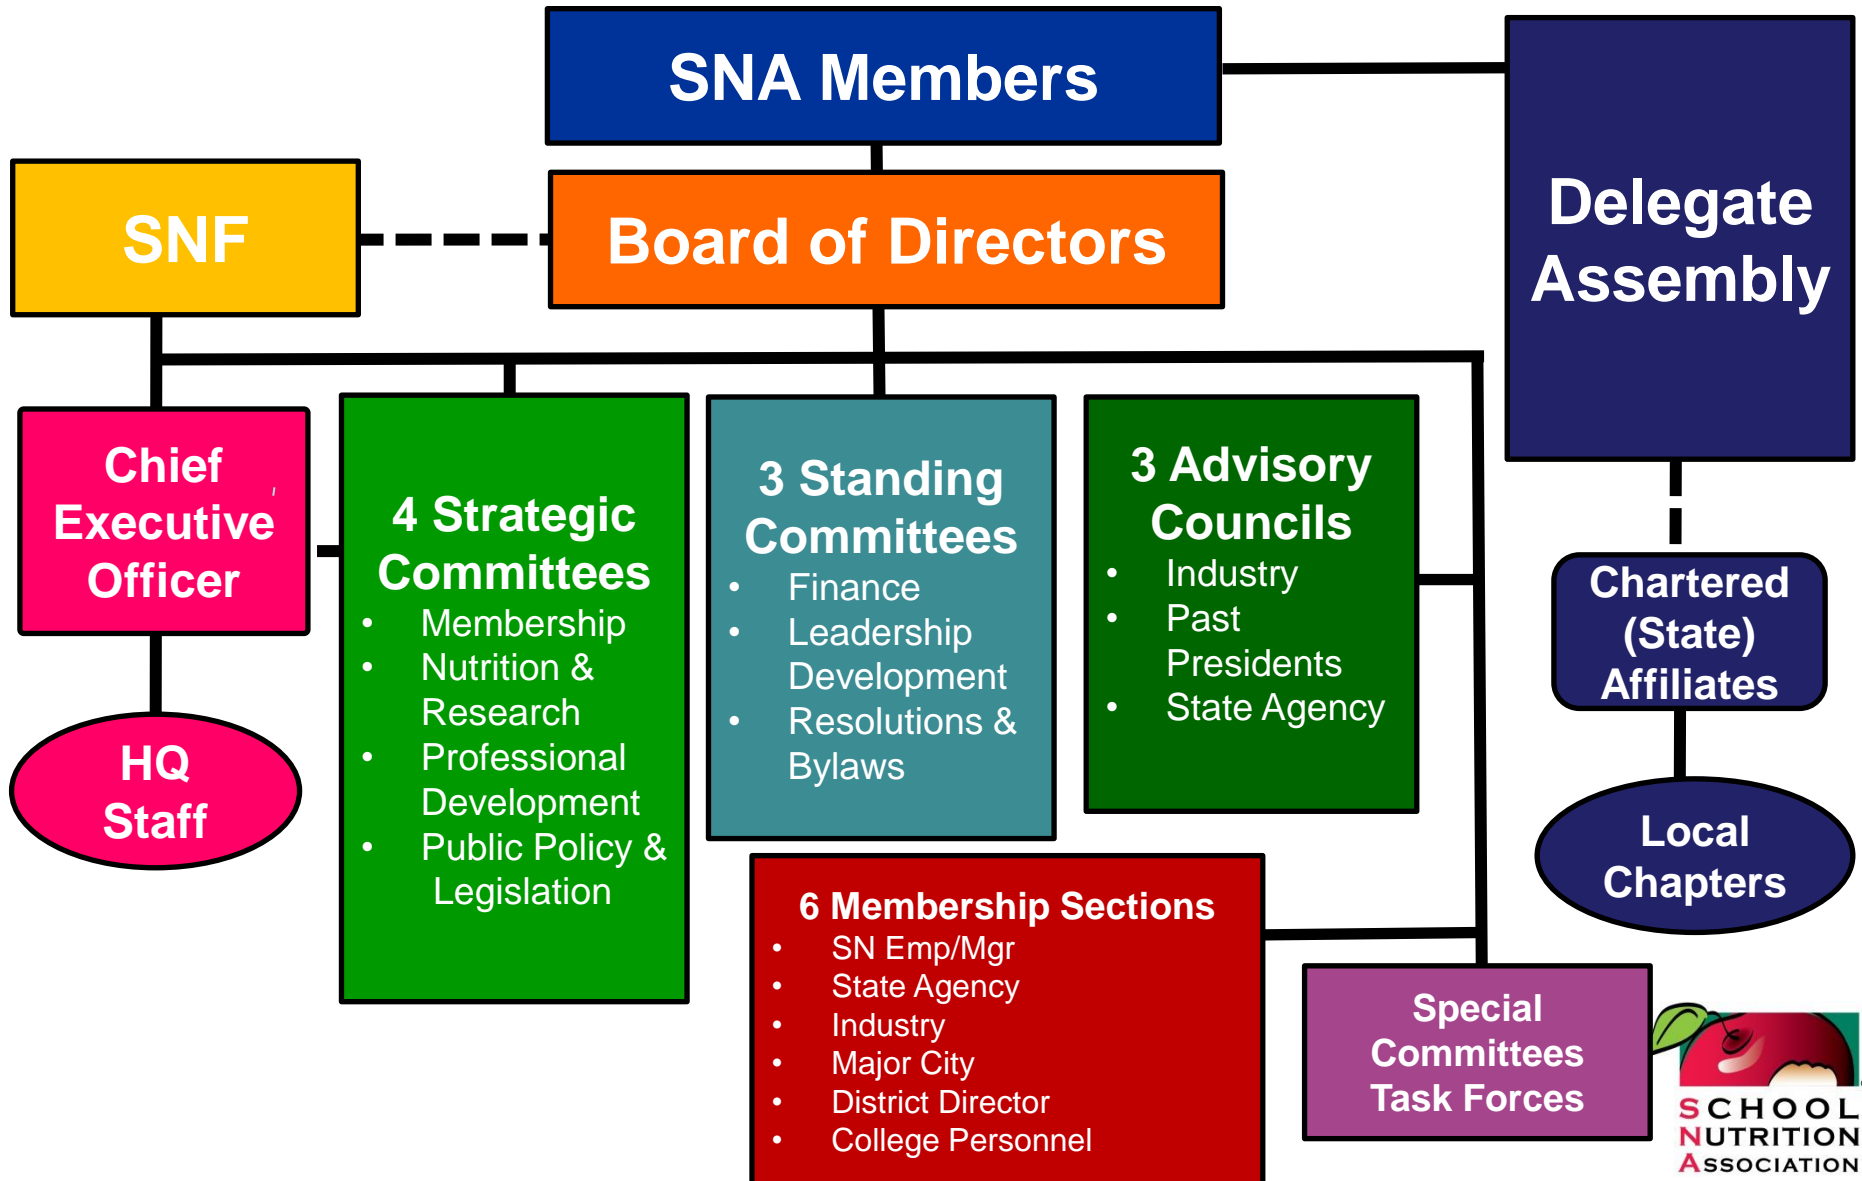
SNA Members

SNF

Board of Directors

Delegate Assembly

Chief Executive Officer

HQ Staff

4 Strategic Committees
- Membership
- Nutrition & Research
- Professional Development
- Public Policy & Legislation

3 Standing Committees
- Finance
- Leadership Development
- Resolutions & Bylaws

3 Advisory Councils
- Industry
- Past Presidents
- State Agency

Chartered (State) Affiliates

Local Chapters

6 Membership Sections
- SN Emp/Mgr
- State Agency
- Industry
- Major City
- District Director
- College Personnel

Special Committees Task Forces

SCHOOL NUTRITION ASSOCIATION